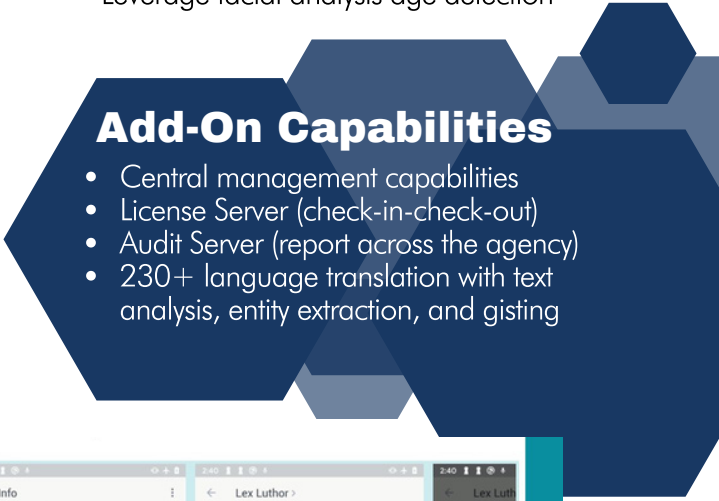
Leverage facial analysis age detection

Add-On Capabilities

- Central management capabilities
- License Server (check-in-check-out)
- Audit Server (report across the agency)
- 230+ language translation with text analysis, entity extraction, and gisting

Info

2:40

Lex Luthor >

2:40

Lex Luth